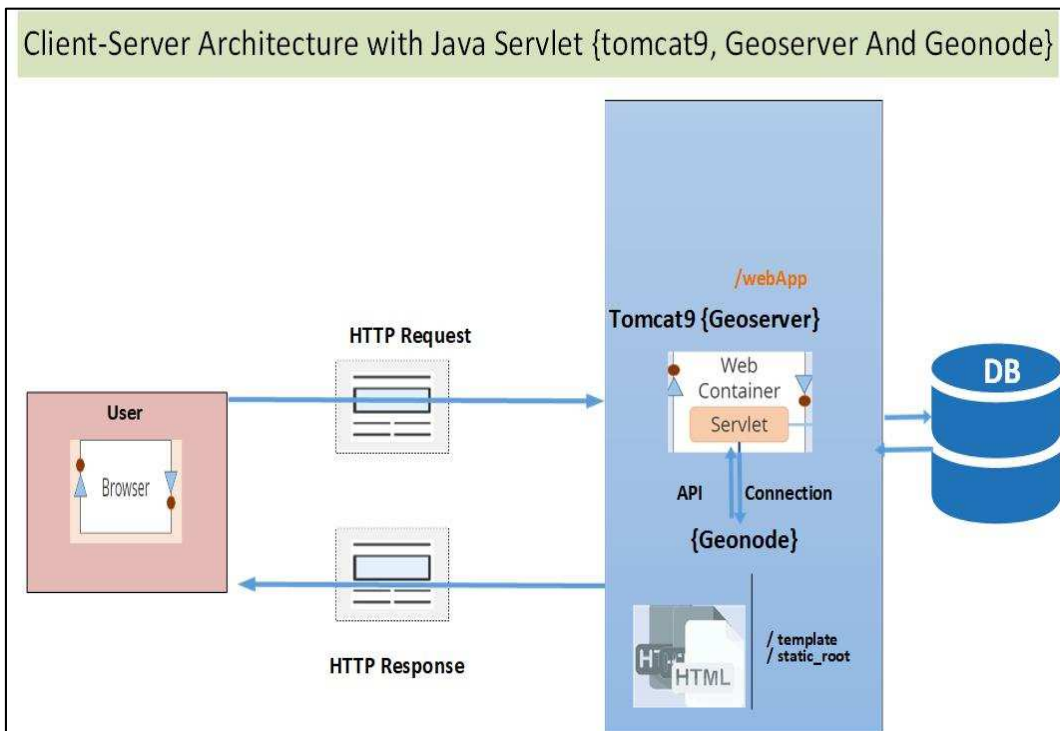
Client-Server Architecture with Java Servlet {tomcat9, Geoserver And Geonode}

/webApp

Tomcat9 {Geoserver}

HTTP Request

Web Container

Servlet

DB

User

Browser

API

Connection

{Geonode}

HTML

/ template
/ static_root

HTTP Response